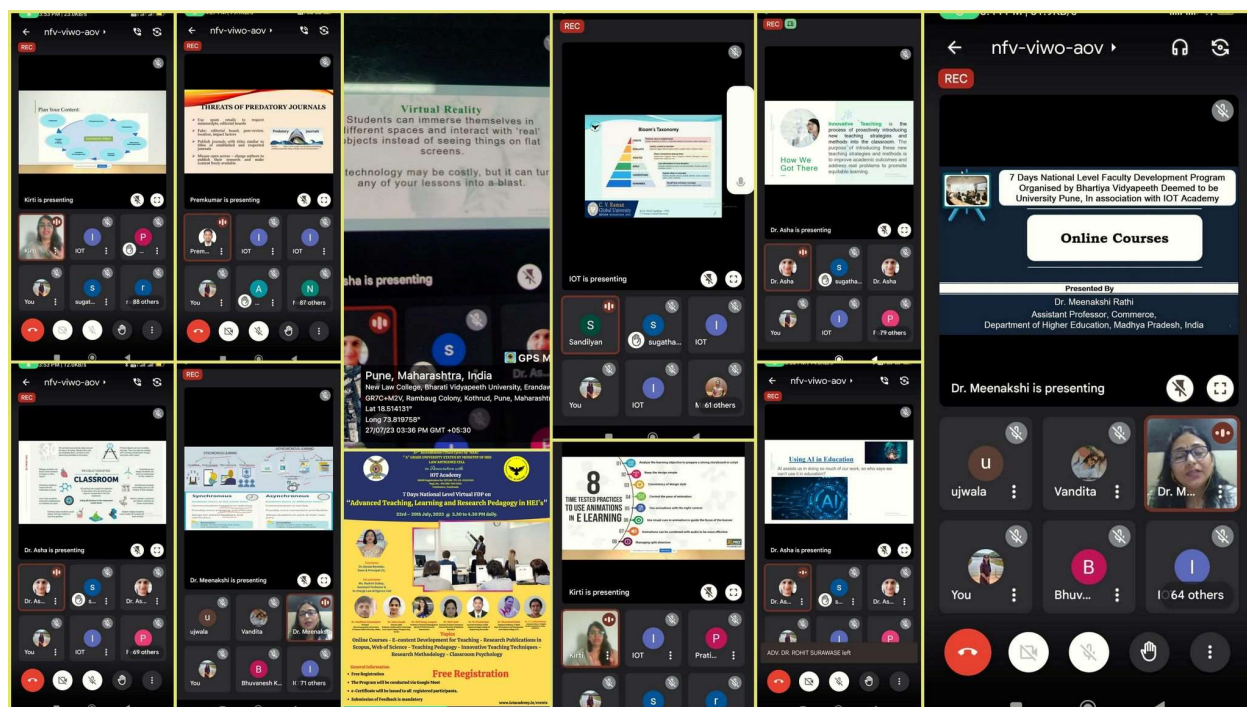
nfv-viwo-aov
REC
Plan Your Content:
Kirti is presenting
Kirti
I
IOT
P
You
S
sugat...
88 others

nfv-viwo-aov
REC
THREATS OF PREDATORY JOURNALS
Premkumar is presenting
Prem...
IOT
IOT
You
A
N
87 others

Virtual Reality
Students can immerse themselves in different spaces and interact with 'real' objects instead of seeing things on flat screens.
technology may be costly, but it can tur any of your lessons into a blast.
sha is presenting
S
GPS M
Pune, Maharashtra, India
New Law College, Bharati Vidyapeeth University, Erandav
GR7C+M2V, Rambaug Colony, Kothrud, Pune, Maharasht
Lat 18.514131°
Long 73.819758°
27/07/23 03:36 PM GMT +05:30

REC
Bloom's Taxonomy
IOT is presenting
S
Sandilyan
S
sugatha...
I
IOT
You
I
IOT
61 others

REC
Innovative Teaching
How We Got There
Dr. Asha is presenting
Dr. Asha
S
sugatha...
Dr. Asha
You
IOT
P
79 others

nfv-viwo-aov
REC
CLASSROOM
Dr. Asha is presenting
Dr. As...
S
Dr. As...
You
I
IOT
P
69 others

REC
Synchronous
Asynchronous
Dr. Meenakshi is presenting
U
ujwala
Vandita
Dr. Meenaksh
You
B
Bhuvanesh K.
I
71 others

7 Days National Level Virtual FDP on
"Advanced Teaching, Learning and Research Pedagogy in HEI's"
22nd – 28th July, 2023 @ 3.30 to 4.30 PM daily.
Topics
Online Courses – E-content Development for Teaching – Research Publications in Scopus, Web of Science – Teaching Pedagogy – Innovative Teaching Techniques – Research Methodology – Classroom Psychology
General Information
• Free Registration
• The Program will be conducted via Google Meet
• e-Certificate will be issued to all registered participants.
• Submission of Feedback is mandatory
Free Registration
www.iotacademy.in

8
TIME TESTED PRACTICES TO USE ANIMATIONS IN E LEARNING
Kirti is presenting
Kirti
I
IOT
P
Prati...
S
r

nfv-viwo-aov
REC
Using AI in Education
AI
Dr. Asha is presenting
Dr. As...
S
Dr. As...
ADV. DR. ROHIT SURAWASE left

nfv-viwo-aov
REC
7 Days National Level Faculty Development Program Organised by Bhartiya Vidyapeeth Deemed to be University Pune, In association with IOT Academy
Online Courses
Presented By
Dr. Meenakshi Rathi
Assistant Professor, Commerce,
Department of Higher Education, Madhya Pradesh, India
Dr. Meenakshi is presenting
u
ujwala
Vandita
Dr. M...
You
B
Bhuv...
I
64 others